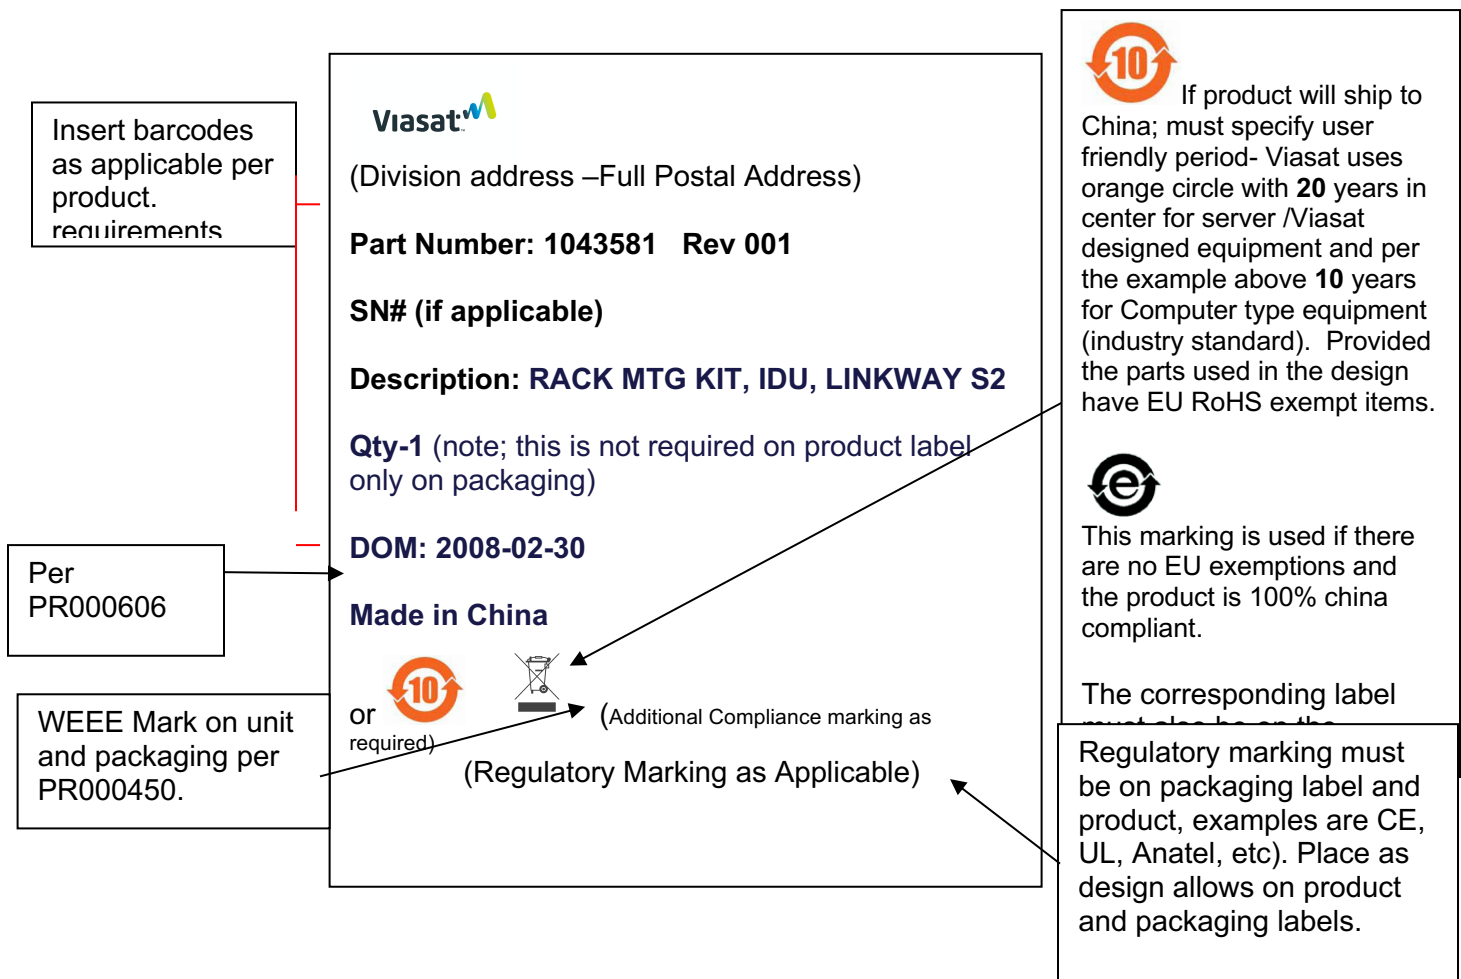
Insert barcodes as applicable per product. requirements

Per PR000606

WEEE Mark on unit and packaging per PR000450.

Viasat

(Division address –Full Postal Address)

Part Number: 1043581 Rev 001

SN# (if applicable)

Description: RACK MTG KIT, IDU, LINKWAY S2

Qty-1 (note; this is not required on product label only on packaging)

DOM: 2008-02-30

Made in China

10

or required)

(Additional Compliance marking as

(Regulatory Marking as Applicable)

10

If product will ship to China; must specify user friendly period- Viasat uses orange circle with **20** years in center for server /Viasat designed equipment and per the example above **10** years for Computer type equipment (industry standard). Provided the parts used in the design have EU RoHS exempt items.

e

This marking is used if there are no EU exemptions and the product is 100% china compliant.

The corresponding label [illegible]

Regulatory marking must be on packaging label and product, examples are CE, UL, Anatel, etc). Place as design allows on product and packaging labels.